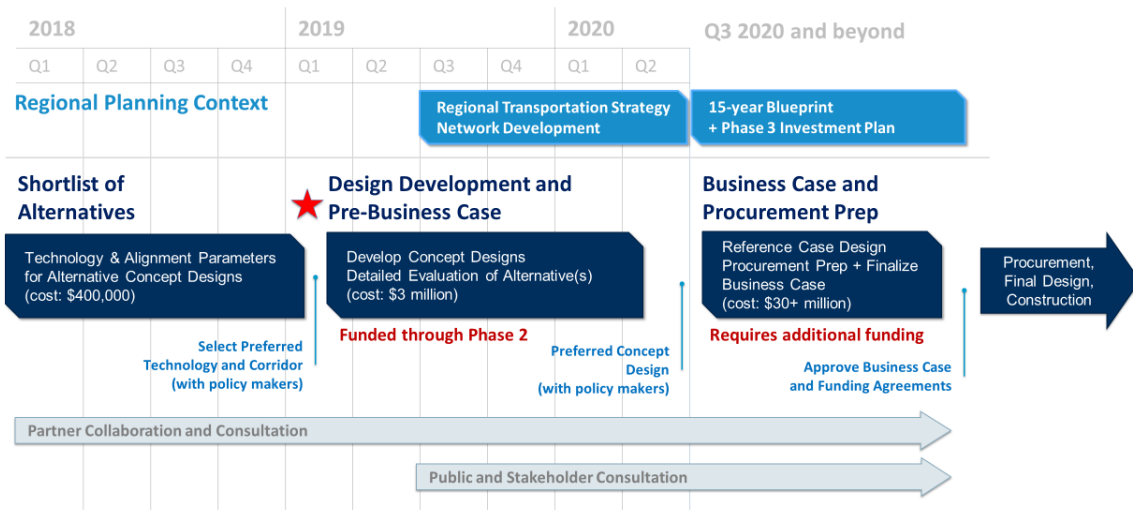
| 2018 | | | | 2019 | | | | 2020 | | Q3 2020 and beyond |
|---|---|---|---|---|---|---|---|---|---|---|
| Q1 | Q2 | Q3 | Q4 | Q1 | Q2 | Q3 | Q4 | Q1 | Q2 | |

Regional Planning Context

Regional Transportation Strategy Network Development

15-year Blueprint + Phase 3 Investment Plan

Shortlist of Alternatives

Technology & Alignment Parameters for Alternative Concept Designs (cost: $400,000)

Select Preferred Technology and Corridor (with policy makers)

Design Development and Pre-Business Case

Develop Concept Designs Detailed Evaluation of Alternative(s) (cost: $3 million)

Funded through Phase 2

Preferred Concept Design (with policy makers)

Business Case and Procurement Prep

Reference Case Design Procurement Prep + Finalize Business Case (cost: $30+ million)

Requires additional funding

Approve Business Case and Funding Agreements

Procurement, Final Design, Construction

Partner Collaboration and Consultation

Public and Stakeholder Consultation